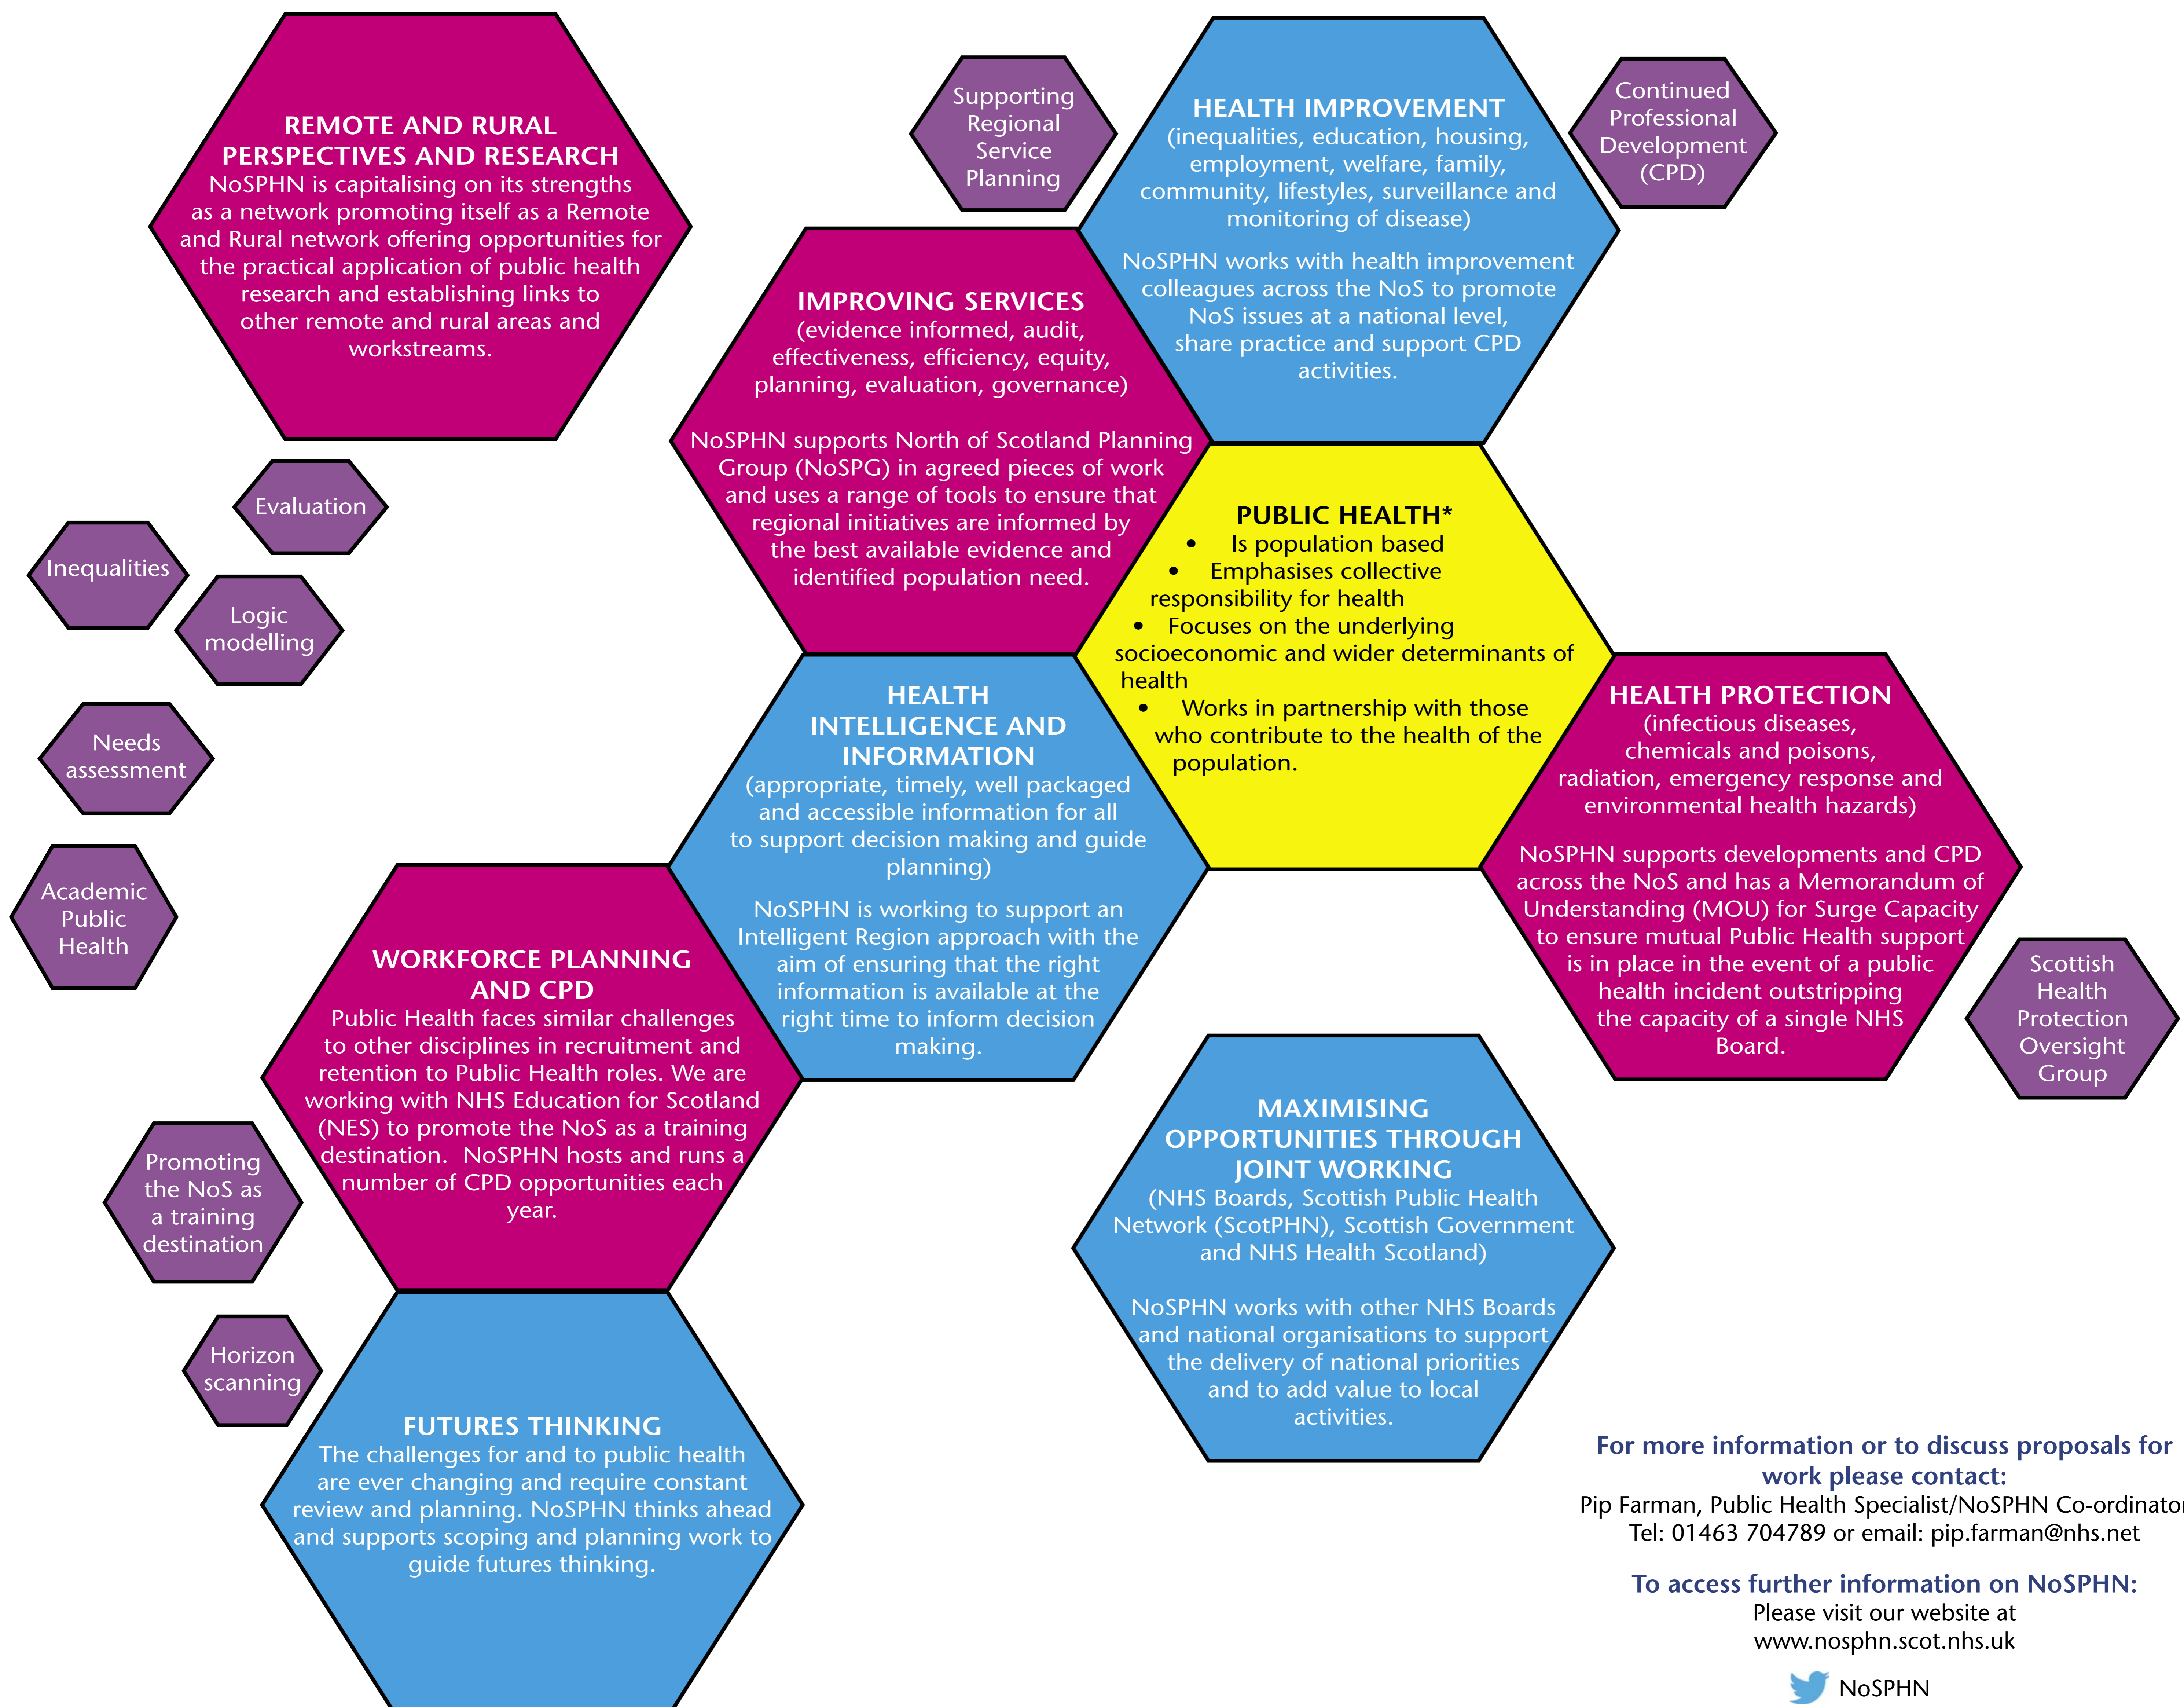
REMOTE AND RURAL PERSPECTIVES AND RESEARCH
NoSPHN is capitalising on its strengths as a network promoting itself as a Remote and Rural network offering opportunities for the practical application of public health research and establishing links to other remote and rural areas and workstreams.

Supporting Regional Service Planning

HEALTH IMPROVEMENT
(inequalities, education, housing, employment, welfare, family, community, lifestyles, surveillance and monitoring of disease)

NoSPHN works with health improvement colleagues across the NoS to promote NoS issues at a national level, share practice and support CPD activities.

Continued Professional Development (CPD)

IMPROVING SERVICES
(evidence informed, audit, effectiveness, efficiency, equity, planning, evaluation, governance)

NoSPHN supports North of Scotland Planning Group (NoSPG) in agreed pieces of work and uses a range of tools to ensure that regional initiatives are informed by the best available evidence and identified population need.

Evaluation

Inequalities

Logic modelling

Needs assessment

Academic Public Health

PUBLIC HEALTH*
• Is population based
• Emphasises collective responsibility for health
• Focuses on the underlying socioeconomic and wider determinants of health
• Works in partnership with those who contribute to the health of the population.

HEALTH INTELLIGENCE AND INFORMATION
(appropriate, timely, well packaged and accessible information for all to support decision making and guide planning)

NoSPHN is working to support an Intelligent Region approach with the aim of ensuring that the right information is available at the right time to inform decision making.

HEALTH PROTECTION
(infectious diseases, chemicals and poisons, radiation, emergency response and environmental health hazards)

NoSPHN supports developments and CPD across the NoS and has a Memorandum of Understanding (MOU) for Surge Capacity to ensure mutual Public Health support is in place in the event of a public health incident outstripping the capacity of a single NHS Board.

Scottish Health Protection Oversight Group

WORKFORCE PLANNING AND CPD
Public Health faces similar challenges to other disciplines in recruitment and retention to Public Health roles. We are working with NHS Education for Scotland (NES) to promote the NoS as a training destination. NoSPHN hosts and runs a number of CPD opportunities each year.

Promoting the NoS as a training destination

MAXIMISING OPPORTUNITIES THROUGH JOINT WORKING
(NHS Boards, Scottish Public Health Network (ScotPHN), Scottish Government and NHS Health Scotland)

NoSPHN works with other NHS Boards and national organisations to support the delivery of national priorities and to add value to local activities.

Horizon scanning

FUTURES THINKING
The challenges for and to public health are ever changing and require constant review and planning. NoSPHN thinks ahead and supports scoping and planning work to guide futures thinking.

For more information or to discuss proposals for work please contact:
Pip Farman, Public Health Specialist/NoSPHN Co-ordinato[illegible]
Tel: 01463 704789 or email: pip.farman@nhs.net

To access further information on NoSPHN:
Please visit our website at www.nosphn.scot.nhs.uk

NoSPHN